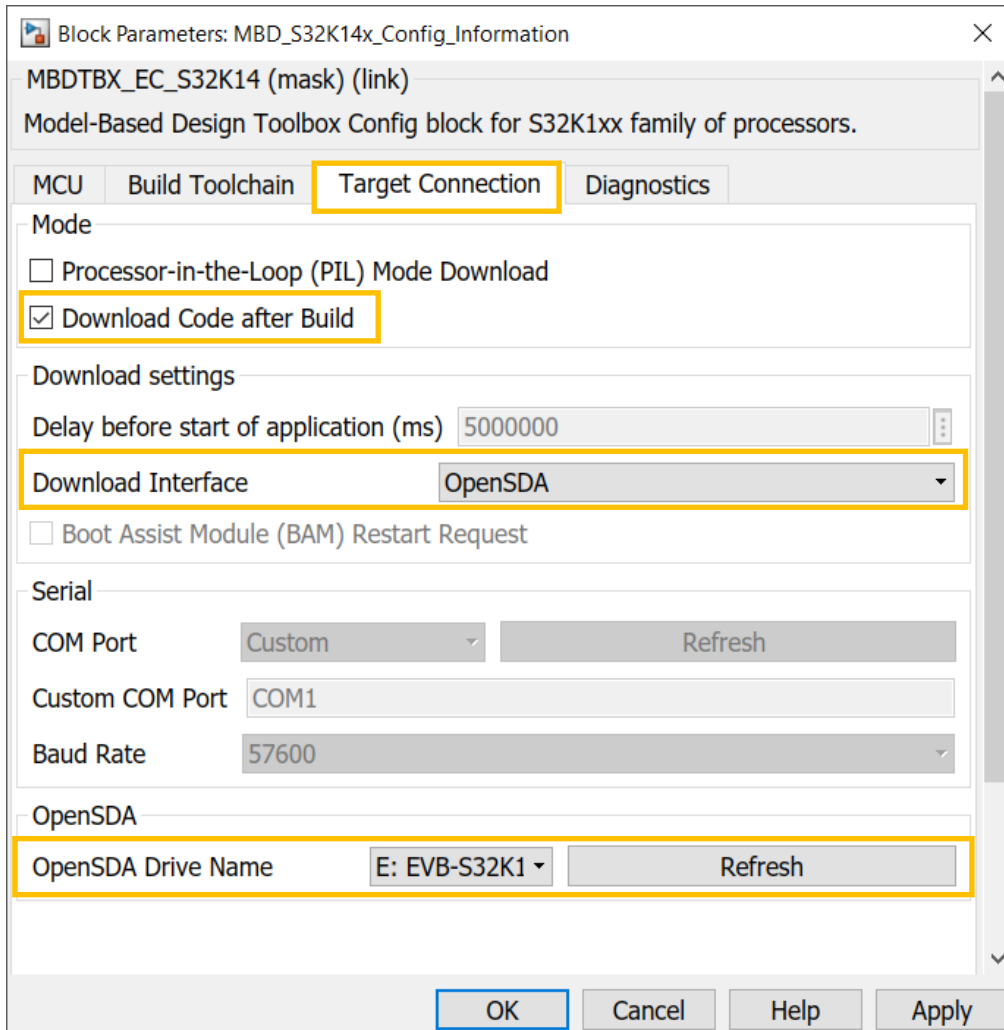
Block Parameters: MBD_S32K14x_Config_Information

MBDTBX_EC_S32K14 (mask) (link)

Model-Based Design Toolbox Config block for S32K1xx family of processors.

MCU | Build Toolchain | Target Connection | Diagnostics

Mode

☐ Processor-in-the-Loop (PIL) Mode Download

☑ Download Code after Build

Download settings

Delay before start of application (ms) 5000000

Download Interface OpenSDA

☐ Boot Assist Module (BAM) Restart Request

Serial

COM Port Custom Refresh

Custom COM Port COM1

Baud Rate 57600

OpenSDA

OpenSDA Drive Name E: EVB-S32K1 Refresh

OK Cancel Help Apply